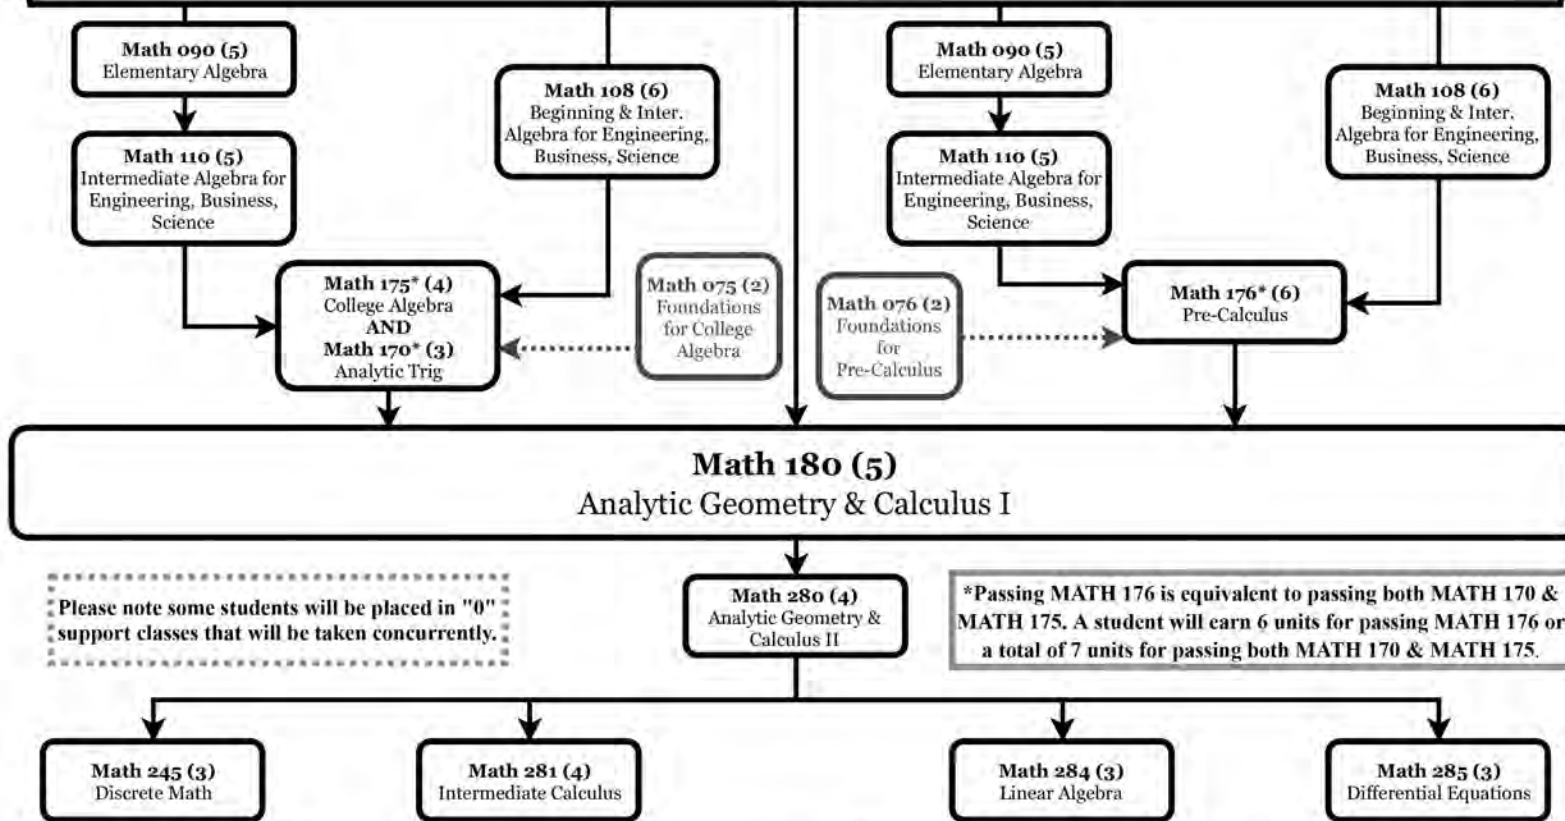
Math 090 (5)
Elementary Algebra

Math 108 (6)
Beginning & Inter. Algebra for Engineering, Business, Science

Math 090 (5)
Elementary Algebra

Math 108 (6)
Beginning & Inter. Algebra for Engineering, Business, Science

Math 110 (5)
Intermediate Algebra for Engineering, Business, Science

Math 110 (5)
Intermediate Algebra for Engineering, Business, Science

Math 175* (4)
College Algebra
AND
Math 170* (3)
Analytic Trig

Math 075 (2)
Foundations for College Algebra

Math 076 (2)
Foundations for Pre-Calculus

Math 176* (6)
Pre-Calculus

Math 180 (5)
Analytic Geometry & Calculus I

Please note some students will be placed in "0" support classes that will be taken concurrently.

Math 280 (4)
Analytic Geometry & Calculus II

*Passing MATH 176 is equivalent to passing both MATH 170 & MATH 175. A student will earn 6 units for passing MATH 176 or a total of 7 units for passing both MATH 170 & MATH 175.

Math 245 (3)
Discrete Math

Math 281 (4)
Intermediate Calculus

Math 284 (3)
Linear Algebra

Math 285 (3)
Differential Equations